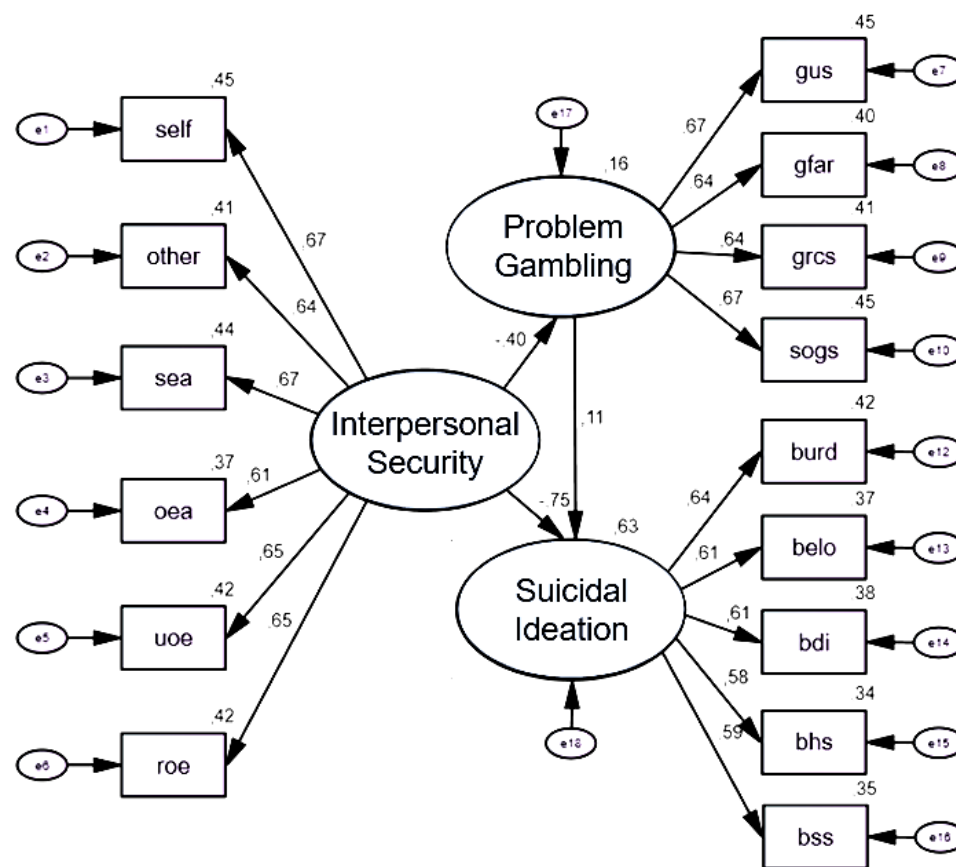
,45
e1
self
,41
e2
other
,44
e3
sea
,37
e4
oea
,42
e5
uoe
,42
e6
roe
,67
,64
,67
,61
,65
,65
Interpersonal Security
e17
,16
Problem Gambling
-,40
,11
-,75
,63
Suicidal Ideation
e18
,45
gus
e7
,67
,40
gfar
e8
,64
,41
grcs
e9
,64
,67
,45
sogs
e10
,42
burd
e12
,64
,37
belo
e13
,61
,38
bdi
e14
,61
,58
,34
bhs
e15
,59
,35
bss
e16